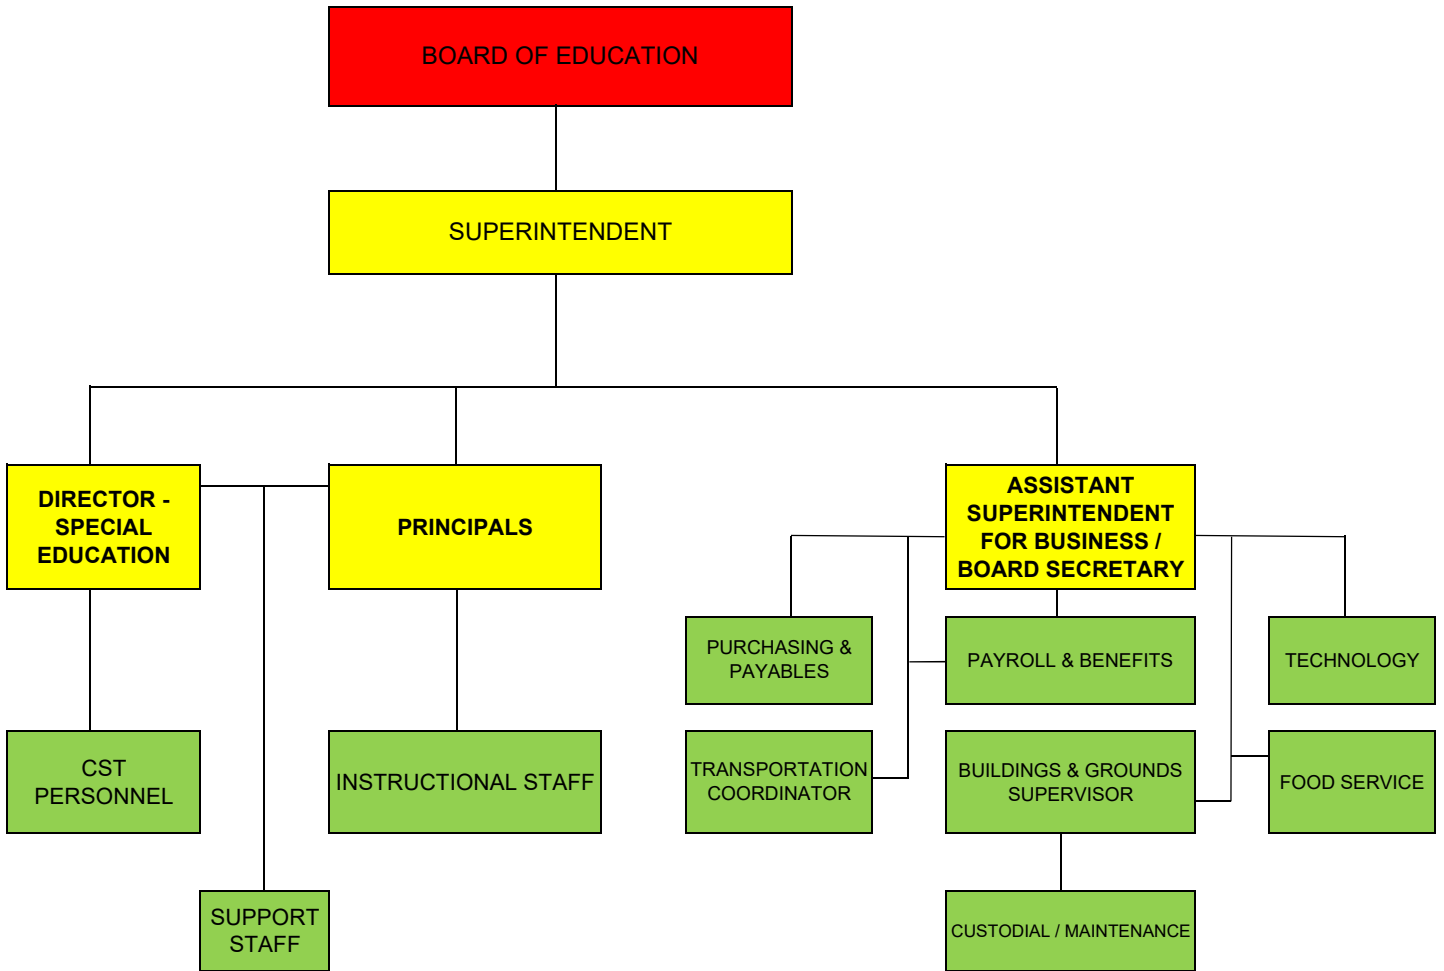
BOARD OF EDUCATION

SUPERINTENDENT

DIRECTOR - SPECIAL EDUCATION

PRINCIPALS

ASSISTANT SUPERINTENDENT FOR BUSINESS / BOARD SECRETARY

PURCHASING & PAYABLES

PAYROLL & BENEFITS

TECHNOLOGY

CST PERSONNEL

INSTRUCTIONAL STAFF

TRANSPORTATION COORDINATOR

BUILDINGS & GROUNDS SUPERVISOR

FOOD SERVICE

SUPPORT STAFF

CUSTODIAL / MAINTENANCE